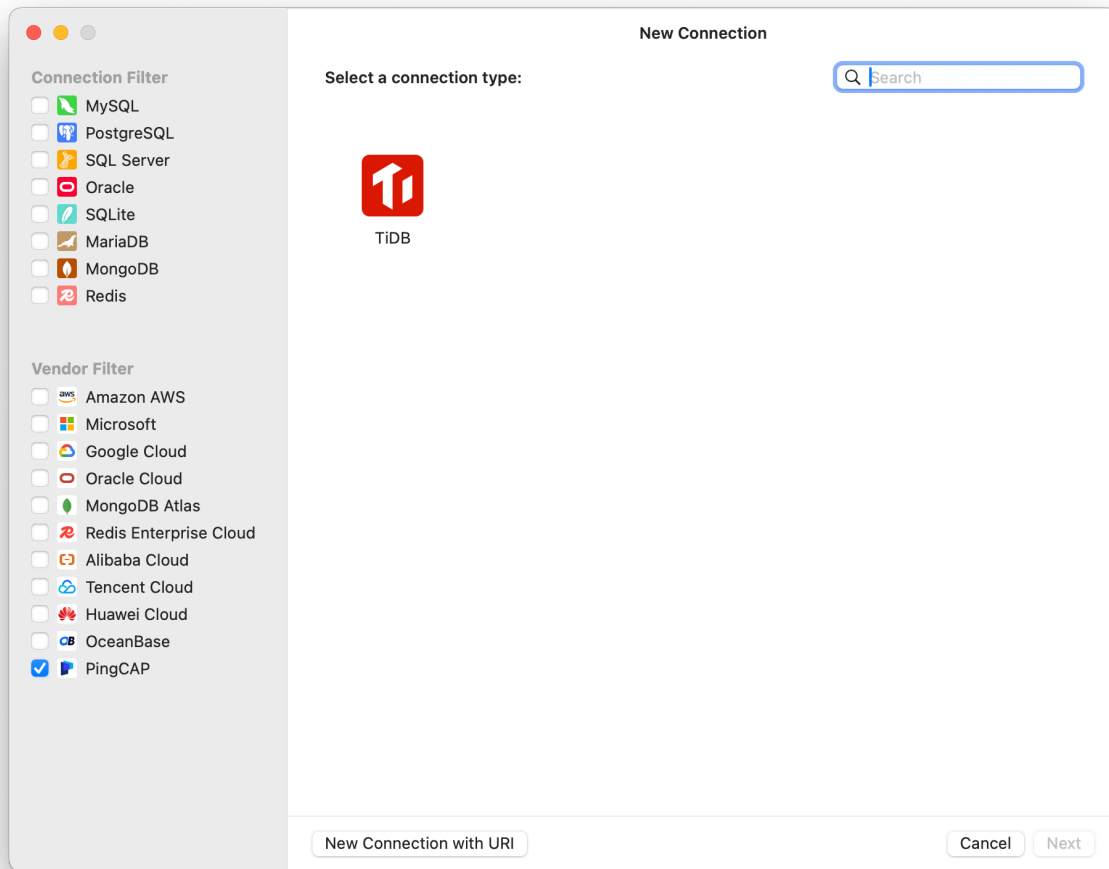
New Connection

Connection Filter
MySQL
PostgreSQL
SQL Server
Oracle
SQLite
MariaDB
MongoDB
Redis

Vendor Filter
Amazon AWS
Microsoft
Google Cloud
Oracle Cloud
MongoDB Atlas
Redis Enterprise Cloud
Alibaba Cloud
Tencent Cloud
Huawei Cloud
OceanBase
PingCAP

Select a connection type:

Search

TiDB

New Connection with URI

Cancel

Next